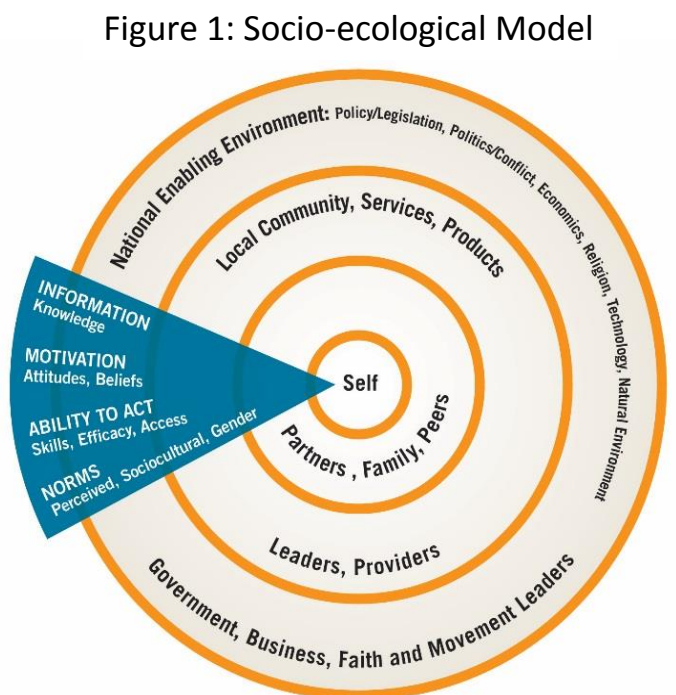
Figure 1: Socio-ecological Model

National Enabling Environment: Policy/Legislation, Politics/Conflict, Economics, Religion, Technology, Natural Environment

Local Community, Services, Products

INFORMATION
Knowledge

MOTIVATION
Attitudes, Beliefs

ABILITY TO ACT
Skills, Efficacy, Access

NORMS
Perceived, Sociocultural, Gender

Self

Partners, Family, Peers

Leaders, Providers

Government, Business, Faith and Movement Leaders